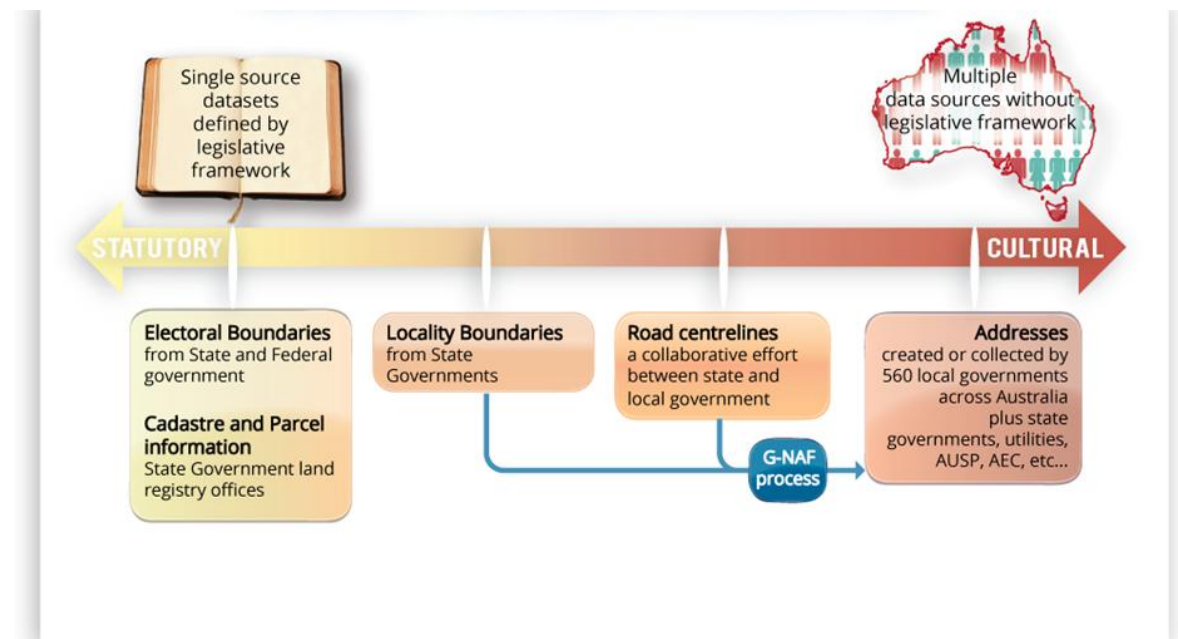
Single source datasets defined by legislative framework

Multiple data sources without legislative framework

STATUTORY

CULTURAL

Electoral Boundaries
from State and Federal government

Cadastre and Parcel information
State Government land registry offices

Locality Boundaries
from State Governments

Road centrelines
a collaborative effort between state and local government

Addresses
created or collected by 560 local governments across Australia plus state governments, utilities, AUSP, AEC, etc...

G-NAF process